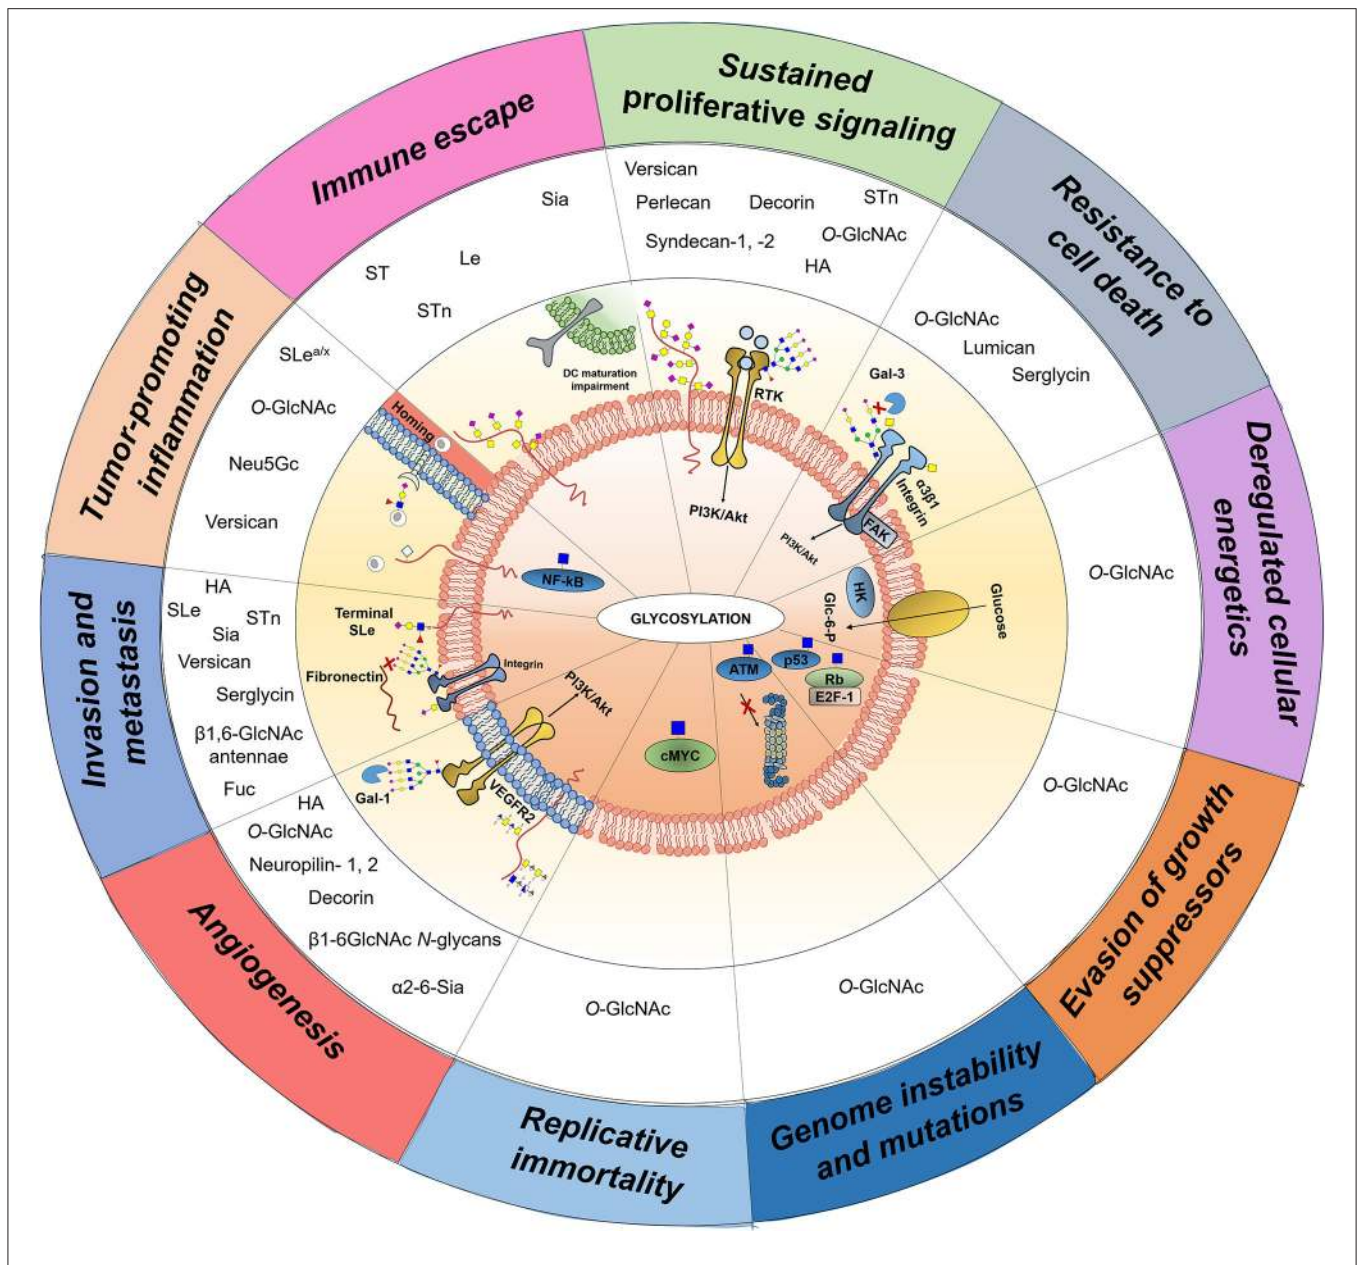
Sustained proliferative signaling

Versican
Perlecan
Decorin
STn
Syndecan-1, -2
O-GlcNAc
HA

Resistance to cell death

O-GlcNAc
Lumican
Serglycin

Deregulated cellular energetics

O-GlcNAc

Evasion of growth suppressors

O-GlcNAc

Genome instability and mutations

O-GlcNAc

Replicative immortality

O-GlcNAc

Angiogenesis

HA
O-GlcNAc
Neuropilin- 1, 2
Decorin
β1-6GlcNAc N-glycans
α2-6-Sia

Invasion and metastasis

HA
SLe
STn
Sia
Versican
Serglycin
β1,6-GlcNAc antennae
Fuc

Tumor-promoting inflammation

SLe$^{a/x}$
O-GlcNAc
Neu5Gc
Versican

Immune escape

Sia
ST
Le
STn

DC maturation impairment
RTK
PI3K/Akt
Gal-3
α3β1
Integrin
FAK
PI3K/Akt
Homing
NF-kB
HK
Glc-6-P
Glucose
GLYCOSYLATION
Terminal SLe
Fibronectin
Integrin
PI3K/Akt
ATM
p53
Rb
E2F-1
cMYC
Gal-1
VEGFR2